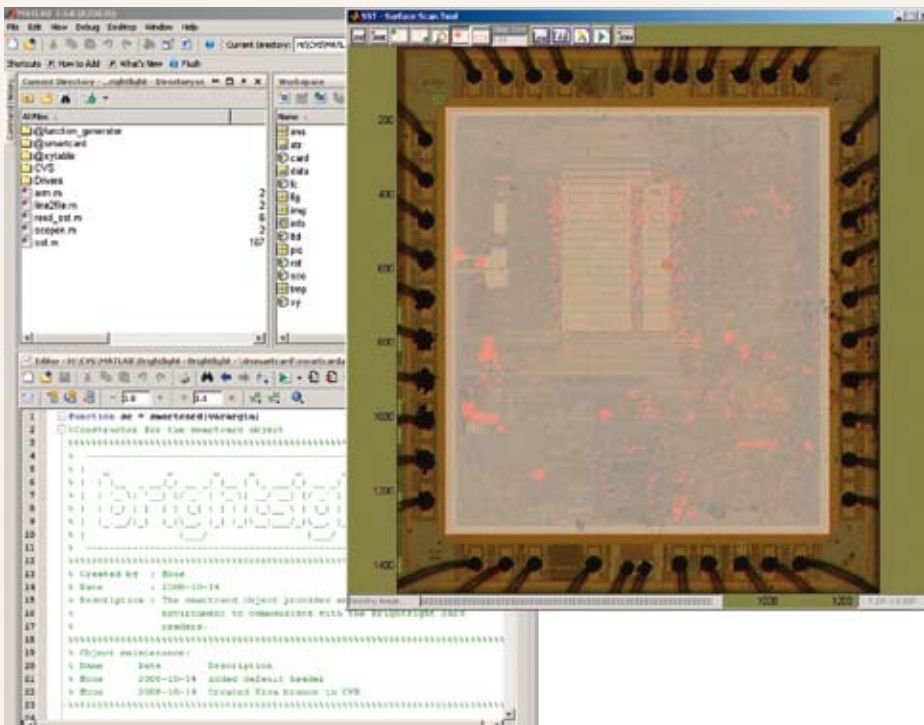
MATLAB 7.5.0 (R2007b)
File Edit View Debug Desktop Window Help
Current Directory: H:\CVS\MATL
Shortcuts How to Add What's New Flush
Current Directory - ...\brightlight - \brightlight\src
All Files
@function_generator
@smartcard
@xytable
CVS
Drivers
aim.m 2
line2file.m 2
read_sst.m 6
scopen.m 2
sst.m 107
Workspace
Name
ans
atr
card
data
fc
fig
img
info
lbl
pic
rnt
sco
tmp
xy
Editor - H:\CVS\MATLAB\brightlight\brightlight\src\@smartcard\smartcard.m
1.0
1.1
1 function sc = smartcard(varargin)
2 %Constructor for the smartcard object
3 %%%%%%%%%%%%%%%%%%%%%%%%%%%%%%%%%%%%%%%%%%%%%%%%%%%%%%%%
4 %
5 %
6 %
7 %
8 %
9 %
10 %
11 %
12 %
13 % Created by : Elme
14 % Date : 2008-10-14
15 % Description : The smartcard object provides an
16 % environment to communicate with the brightlight card
17 % readers.
18 %%%%%%%%%%%%%%%%%%%%%%%%%%%%%%%%%%%%%%%%%%%%%%%%%%%%%%%%
19 % Object maintenance:
20 % Name Date Description
21 % Elme 2008-10-14 added default header
22 % Elme 2008-10-14 Created Elme branch in CVS
23 %%%%%%%%%%%%%%%%%%%%%%%%%%%%%%%%%%%%%%%%%%%%%%%%%%%%%%%%
SST - Surface Scan Tool
Sav
200
400
600
800
1000
1200
1400
1000
1200
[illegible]